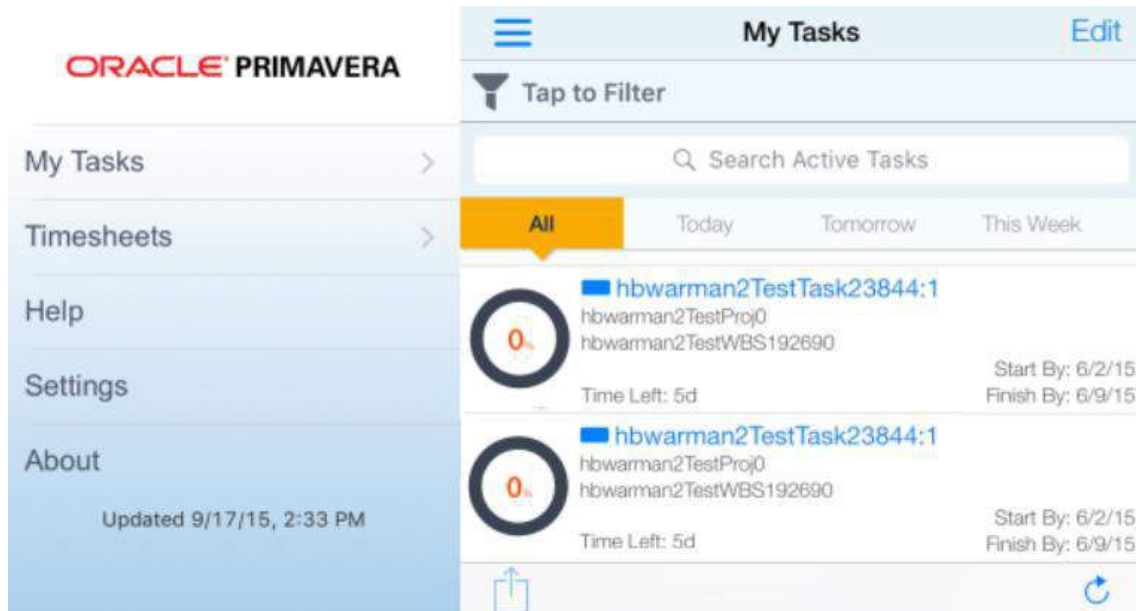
ORACLE® PRIMAVERA

My Tasks

Timesheets

Help

Settings

About

Updated 9/17/15, 2:33 PM

My Tasks

Edit

Tap to Filter

Search Active Tasks

All

Today

Tomorrow

This Week

0%

hbwarman2TestTask23844:1

hbwarman2TestProj0

hbwarman2TestWBS192690

Start By: 6/2/15

Time Left: 5d

Finish By: 6/9/15

0%

hbwarman2TestTask23844:1

hbwarman2TestProj0

hbwarman2TestWBS192690

Start By: 6/2/15

Time Left: 5d

Finish By: 6/9/15